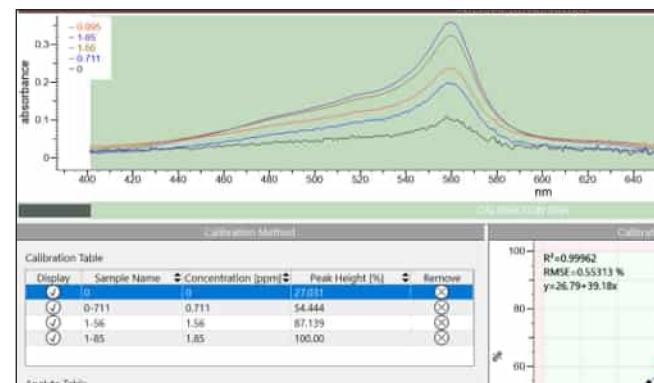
— 0.995
— 1-85
— 1-56
— 0.711
— 0

absorbance

0.3
0.2
0.1
0

400 420 440 460 480 500 520 540 560 580 600 620 640
nm

Calibration Method

Calibration Table

| Display | Sample Name | Concentration [ppm] | Peak Height [%] | Remove |
|---|---|---|---|---|
| ✓ | 0 | 0 | 27.031 | ⊗ |
| ✓ | 0-711 | 0.711 | 54.444 | ⊗ |
| ✓ | 1-56 | 1.56 | 87.139 | ⊗ |
| ✓ | 1-85 | 1.85 | 100.00 | ⊗ |

Calibrati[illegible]

100
$R^2$=0.99962
RMSE=0.55313 %
y=26.79+39.18x
80
%
60

Analyte Table